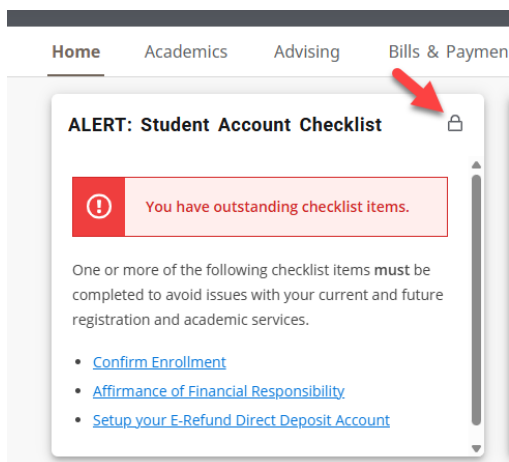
Home Academics Advising Bills & Paymen

ALERT: Student Account Checklist

You have outstanding checklist items.

One or more of the following checklist items **must** be completed to avoid issues with your current and future registration and academic services.

- Confirm Enrollment
- Affirmance of Financial Responsibility
- Setup your E-Refund Direct Deposit Account